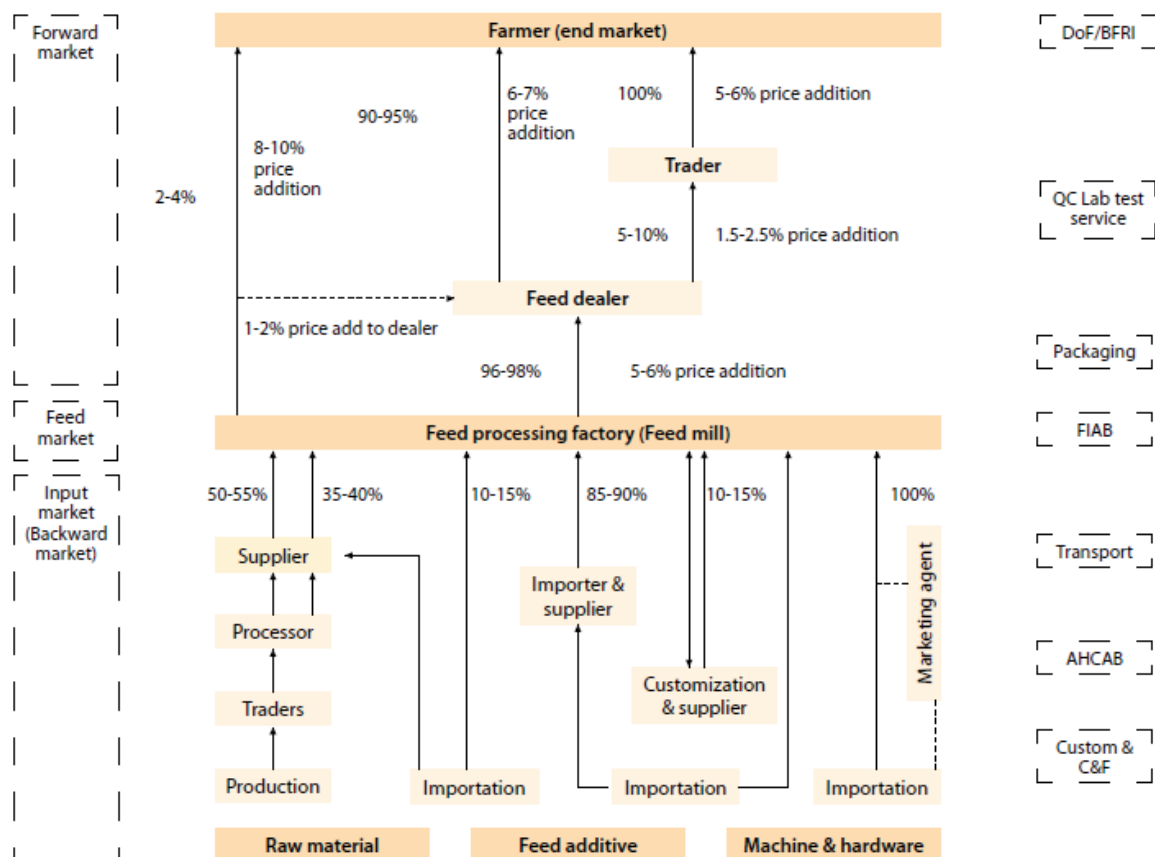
Forward market

Farmer (end market)

DoF/BFRI

90-95%

8-10% price addition

6-7% price addition

100%

5-6% price addition

Trader

2-4%

QC Lab test service

5-10%

1.5-2.5% price addition

Feed dealer

1-2% price add to dealer

Packaging

96-98%

5-6% price addition

Feed market

Feed processing factory (Feed mill)

FIAB

Input market (Backward market)

50-55%

35-40%

10-15%

85-90%

10-15%

100%

Supplier

Transport

Importer & supplier

Marketing agent

Processor

AHCAB

Customization & supplier

Traders

Custom & C&F

Production

Importation

Importation

Importation

Raw material

Feed additive

Machine & hardware